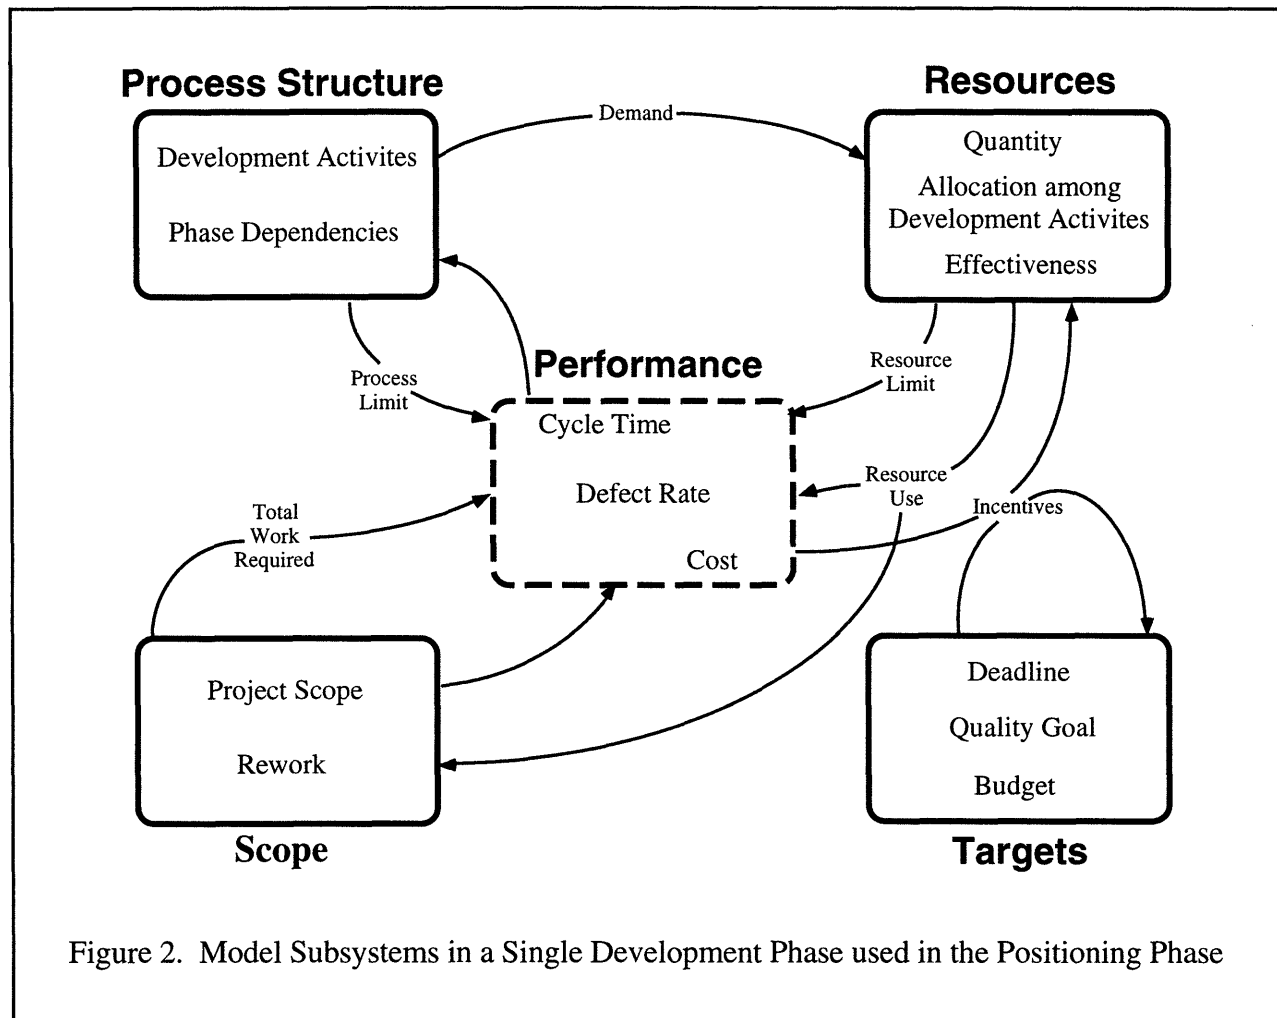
Process Structure

Development Activites

Phase Dependencies

Demand

Resources

Quantity

Allocation among Development Activites

Effectiveness

Performance

Process Limit

Resource Limit

Cycle Time

Defect Rate

Cost

Total Work Required

Resource Use

Incentives

Project Scope

Rework

Scope

Deadline

Quality Goal

Budget

Targets

Figure 2. Model Subsystems in a Single Development Phase used in the Positioning Phase